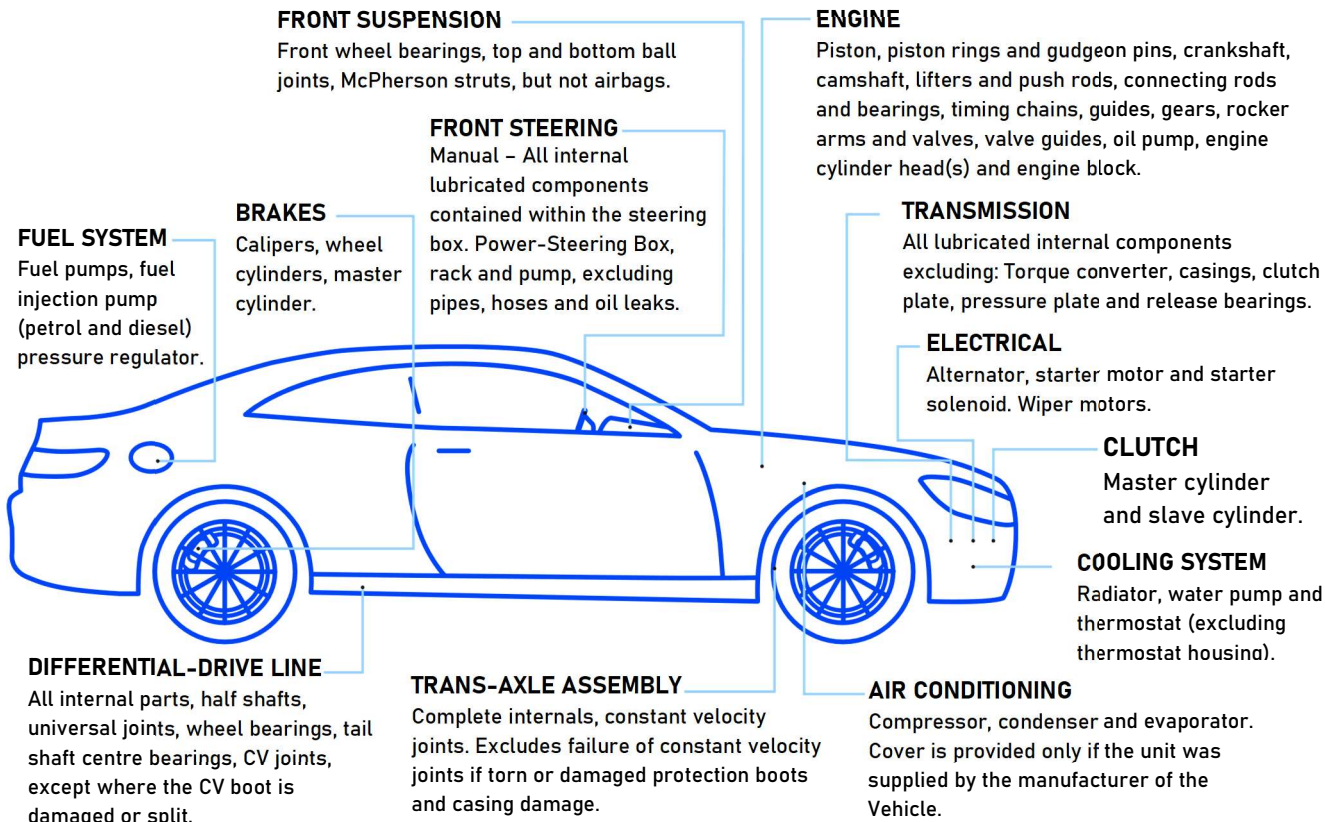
FRONT SUSPENSION
Front wheel bearings, top and bottom ball joints, McPherson struts, but not airbags.

ENGINE
Piston, piston rings and gudgeon pins, crankshaft, camshaft, lifters and push rods, connecting rods and bearings, timing chains, guides, gears, rocker arms and valves, valve guides, oil pump, engine cylinder head(s) and engine block.

FRONT STEERING
Manual – All internal lubricated components contained within the steering box. Power-Steering Box, rack and pump, excluding pipes, hoses and oil leaks.

BRAKES
Calipers, wheel cylinders, master cylinder.

FUEL SYSTEM
Fuel pumps, fuel injection pump (petrol and diesel) pressure regulator.

TRANSMISSION
All lubricated internal components excluding: Torque converter, casings, clutch plate, pressure plate and release bearings.

ELECTRICAL
Alternator, starter motor and starter solenoid. Wiper motors.

CLUTCH
Master cylinder and slave cylinder.

COOLING SYSTEM
Radiator, water pump and thermostat (excluding thermostat housing).

DIFFERENTIAL-DRIVE LINE
All internal parts, half shafts, universal joints, wheel bearings, tail shaft centre bearings, CV joints, except where the CV boot is damaged or split.

TRANS-AXLE ASSEMBLY
Complete internals, constant velocity joints. Excludes failure of constant velocity joints if torn or damaged protection boots and casing damage.

AIR CONDITIONING
Compressor, condenser and evaporator. Cover is provided only if the unit was supplied by the manufacturer of the Vehicle.